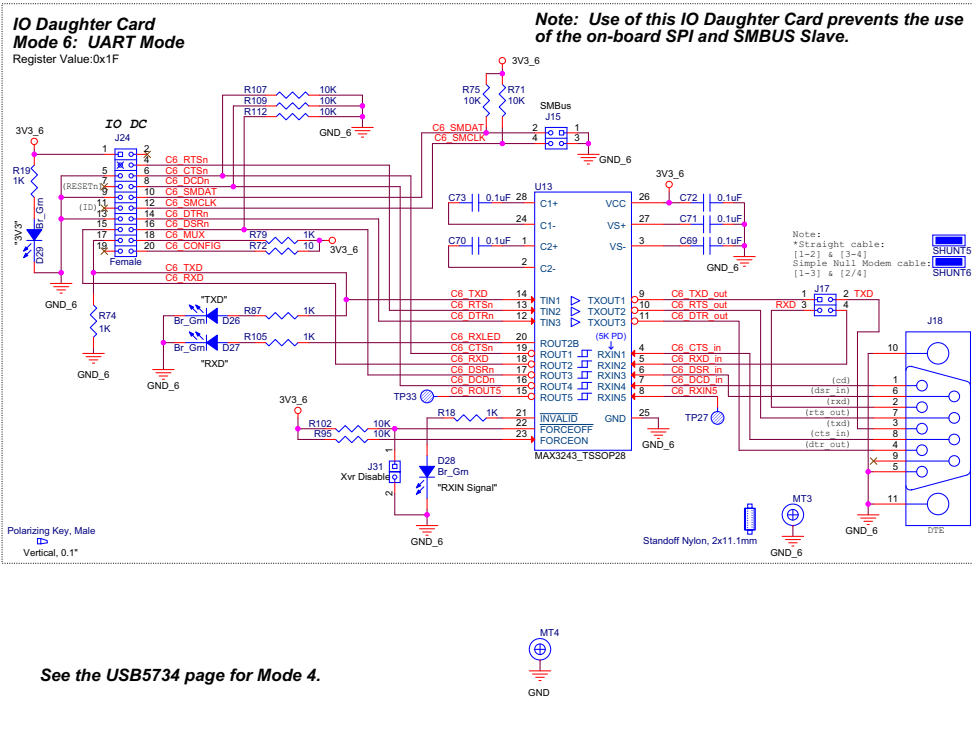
IO Daughter Card
Mode 6: UART Mode
Register Value:0x1F

Note: Use of this IO Daughter Card prevents the use of the on-board SPI and SMBUS Slave.

3V3_6
R107 10K
R109 10K
R112 10K
GND_6
R75 10K
R71 10K
3V3_6
SMBus
J15
C6_SMDAT 2 1
C6_SMCLK 4 3
GND_6

IO DC
J24
3V3_6
R19 1K
"3V3"
Br_Grn
D29
GND_6
1 2
3 4 C6_RTSn
5 6 C6_CTSn
7 8 C6_DCDn
(RESETn)
9 10 C6_SMDAT
11 12 C6_SMCLK
(ID)
13 14 C6_DTRn
15 16 C6_DSRn
17 18 C6_MUX
19 20 C6_CONFIG
Female
R79 1K
R72 10
3V3_6
C6_TXD
C6_RXD
R74 1K
GND_6
"TXD"
Br_Grn D26
R87 1K
Br_Grn D27
R105 1K
"RXD"
GND_6

3V3_6
U13
C73 0.1uF 28 C1+
24 C1-
C70 0.1uF 1 C2+
2 C2-
VCC 26 C72 0.1uF
VS+ 27 C71 0.1uF
VS- 3 C69 0.1uF
GND_6
C6_TXD 14 TIN1 TXOUT1 9 C6_TXD_out
C6_RTSn 13 TIN2 TXOUT2 10 C6_RTS_out
C6_DTRn 12 TIN3 TXOUT3 11 C6_DTR_out
C6_RXLED 20 ROUT2B
(5K PD)
C6_CTSn 19 ROUT1 RXIN1 4 C6_CTS_in
C6_RXD 18 ROUT2 RXIN2 5 C6_RXD_in
C6_DSRn 17 ROUT3 RXIN3 6 C6_DSR_in
C6_DCDn 16 ROUT4 RXIN4 7 C6_DCD_in
C6_ROUT5 15 ROUT5 RXIN5 8 C6_RXIN5
TP33
3V3_6
R18 1K 21 INVALID GND 25
R102 10K 22 FORCEOFF
R95 10K 23 FORCEON
MAX3243_TSSOP28
GND_6
TP27
J31
Xvr Disable
1 2
D28
Br_Grn
"RXIN Signal"
GND_6

Note:
*Straight cable:
[1-2] & [3-4]
Simple Null Modem cable:
[1-3] & [2/4]
SHUNT5
SHUNT6
J17
1 2 TXD
RXD 3 4
J18
10
1 (cd)
6 (dsr_in)
2 (rxd)
7 (rts_out)
3 (txd)
8 (cts_in)
4 (dtr_out)
9
5
11
GND_6
DTE
MT3
GND_6
Standoff Nylon, 2x11.1mm
Polarizing Key, Male
Vertical, 0.1"

MT4
GND

See the USB5734 page for Mode 4.